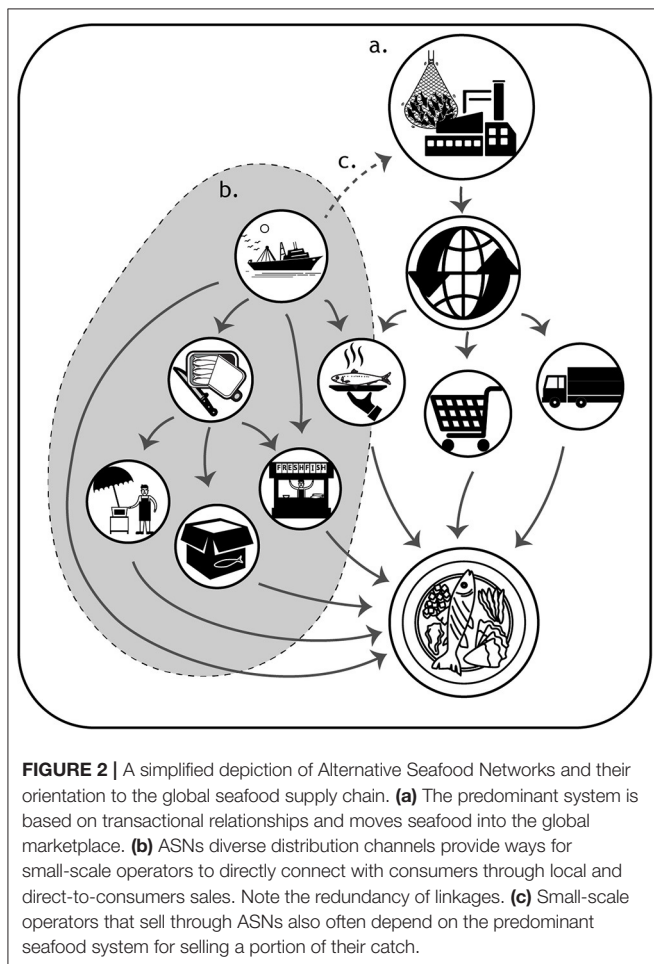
a.

b.

c.

FRESH FISH

FIGURE 2 | A simplified depiction of Alternative Seafood Networks and their orientation to the global seafood supply chain. (a) The predominant system is based on transactional relationships and moves seafood into the global marketplace. (b) ASNs diverse distribution channels provide ways for small-scale operators to directly connect with consumers through local and direct-to-consumers sales. Note the redundancy of linkages. (c) Small-scale operators that sell through ASNs also often depend on the predominant seafood system for selling a portion of their catch.